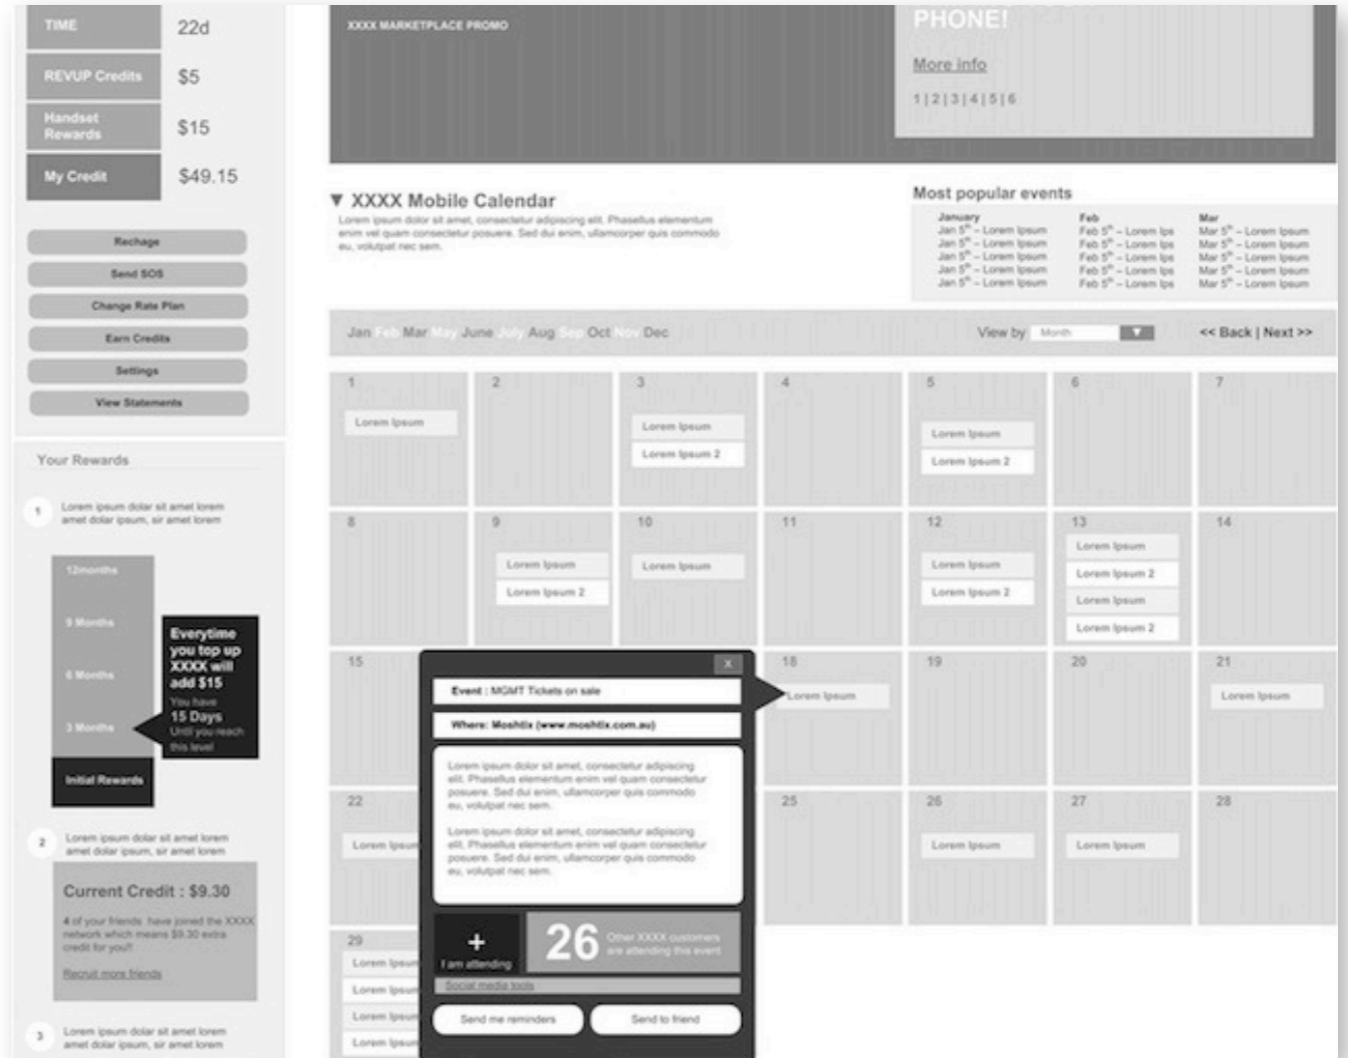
| TIME | 22d |
|---|---|
| REVUP Credits | \$5 |
| Handset Rewards | \$15 |
| My Credit | \$49.15 |

Rechage

Send SOS

Change Rate Plan

Earn Credits

Settings

View Statements

Your Rewards

1 Lorem ipsum dolar sit amet lorem amet dolar ipsum, sir amet lorem

12months

9 Months

6 Months

3 Months

Initial Rewards

Everytime you top up XXXX will add \$15

You have 15 Days Until you reach this level

2 Lorem ipsum dolar sit amet lorem amet dolar ipsum, sir amet lorem

Current Credit : \$9.30

4 of your friends have joined the XXXX network which means \$9.30 extra credit for you!!

Recruit more friends

3 Lorem ipsum dolar sit amet lorem amet dolar ipsum, sir amet lorem

XXXX MARKETPLACE PROMO

PHONE!

More info

1 | 2 | 3 | 4 | 5 | 6

▼ XXXX Mobile Calendar

Lorem ipsum dolor sit amet, consectetur adipiscing elit. Phasellus elementum enim vel quam consectetur posuere. Sed dui enim, ullamcorper quis commodo eu, volutpat nec sem.

Most popular events

January
Jan 5th – Lorem Ipsum
Jan 5th – Lorem Ipsum
Jan 5th – Lorem Ipsum
Jan 5th – Lorem Ipsum
Jan 5th – Lorem Ipsum

Feb
Feb 5th – Lorem Ips
Feb 5th – Lorem Ips
Feb 5th – Lorem Ips
Feb 5th – Lorem Ips
Feb 5th – Lorem Ips

Mar
Mar 5th – Lorem Ipsum
Mar 5th – Lorem Ipsum
Mar 5th – Lorem Ipsum
Mar 5th – Lorem Ipsum
Mar 5th – Lorem Ipsum

Jan Feb Mar May June July Aug Sep Oct Nov Dec

View by Month

<< Back | Next >>

1 Lorem Ipsum
2
3 Lorem Ipsum Lorem Ipsum 2
4
5 Lorem Ipsum Lorem Ipsum 2
6
7
8
9 Lorem Ipsum Lorem Ipsum 2
10 Lorem Ipsum
11
12 Lorem Ipsum Lorem Ipsum 2
13 Lorem Ipsum Lorem Ipsum 2 Lorem Ipsum Lorem Ipsum 2
14
15
18 Lorem Ipsum
19
20
21 Lorem Ipsum
22 Lorem Ipsum
25
26 Lorem Ipsum
27 Lorem Ipsum
28
29 Lorem Ipsum Lorem Ipsum Lorem Ipsum Lorem Ipsum

x

Event : MGMT Tickets on sale

Where: Moshtix (www.moshtix.com.au)

Lorem ipsum dolor sit amet, consectetur adipiscing elit. Phasellus elementum enim vel quam consectetur posuere. Sed dui enim, ullamcorper quis commodo eu, volutpat nec sem.

Lorem ipsum dolor sit amet, consectetur adipiscing elit. Phasellus elementum enim vel quam consectetur posuere. Sed dui enim, ullamcorper quis commodo eu, volutpat nec sem.

+ I am attending

26 Other XXXX customers are attending this event

Social media tools

Send me reminders

Send to friend